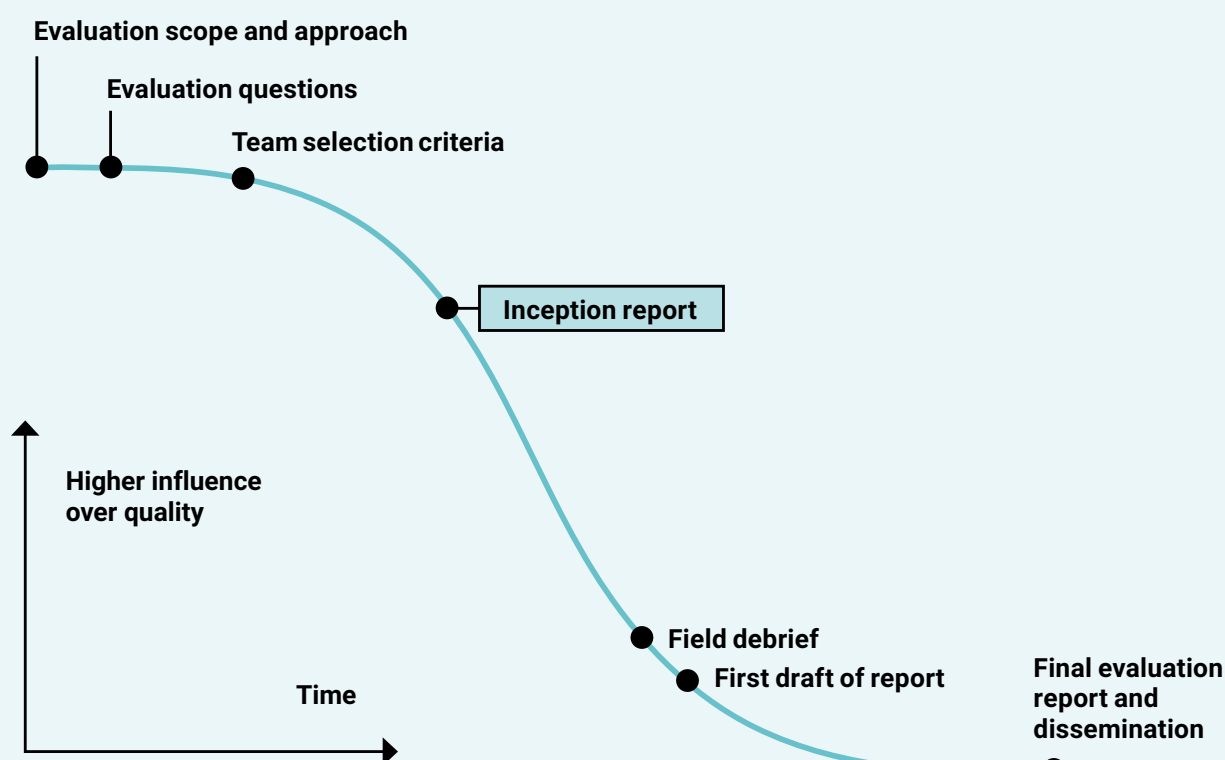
Evaluation scope and approach

Evaluation questions

Team selection criteria

Inception report

Higher influence over quality

Field debrief

First draft of report

Time

Final evaluation report and dissemination